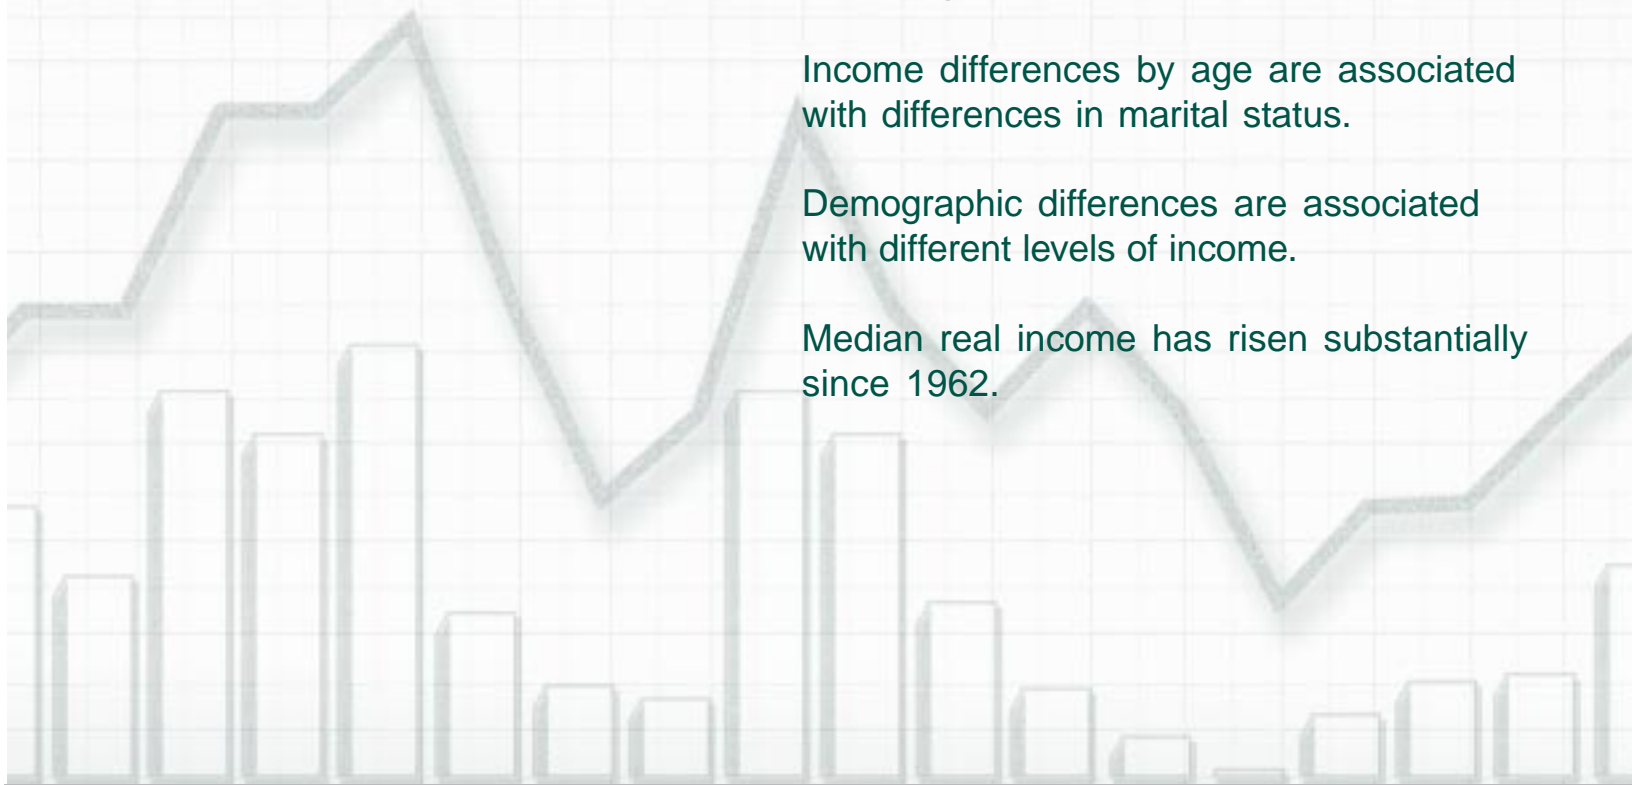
Income differences by age are associated with differences in marital status.

Demographic differences are associated with different levels of income.

Median real income has risen substantially since 1962.